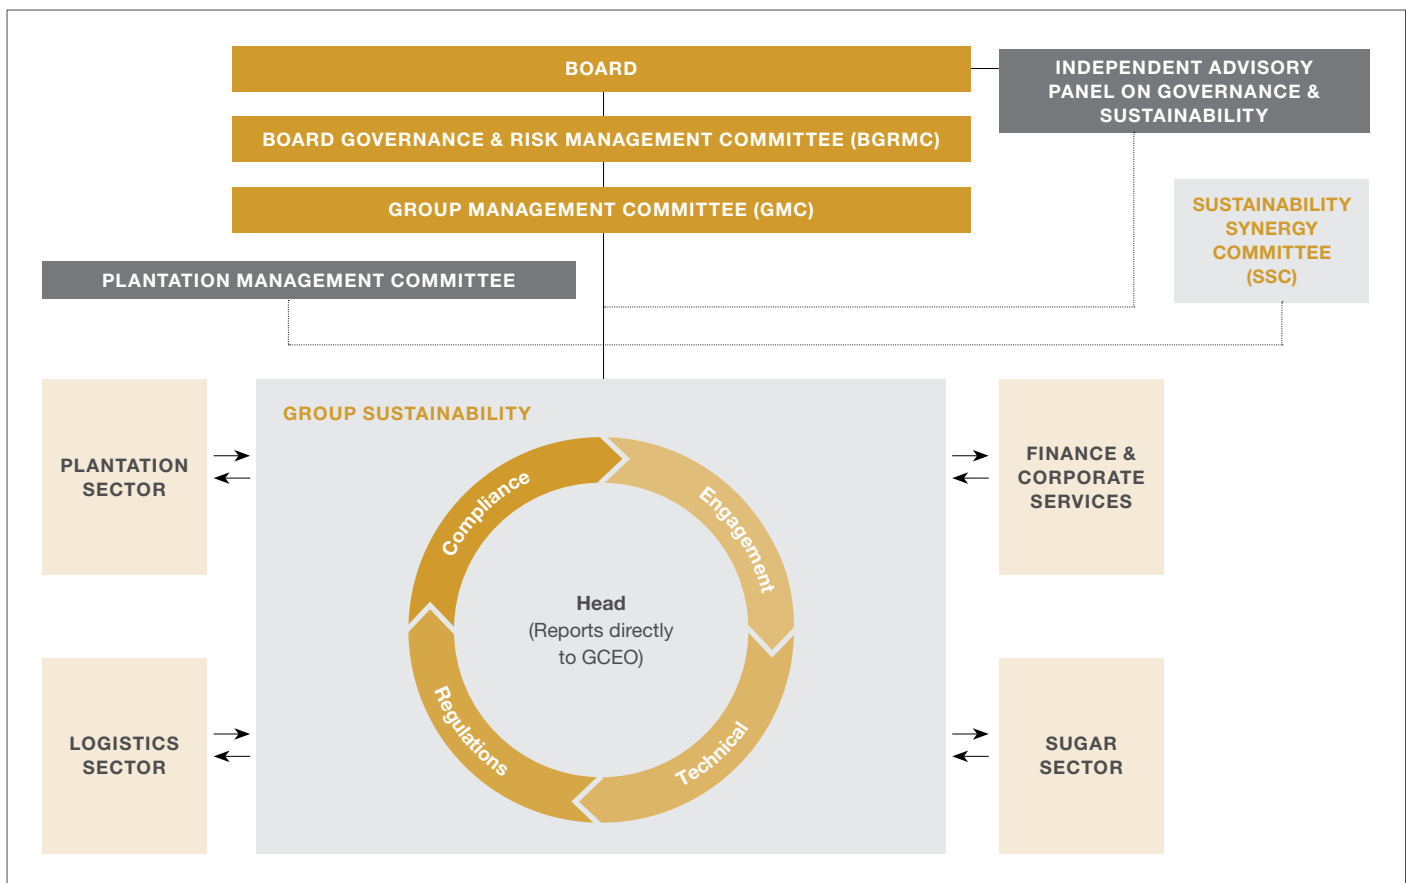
BOARD

INDEPENDENT ADVISORY PANEL ON GOVERNANCE & SUSTAINABILITY

BOARD GOVERNANCE & RISK MANAGEMENT COMMITTEE (BGRMC)

GROUP MANAGEMENT COMMITTEE (GMC)

SUSTAINABILITY SYNERGY COMMITTEE (SSC)

PLANTATION MANAGEMENT COMMITTEE

PLANTATION SECTOR

GROUP SUSTAINABILITY

Compliance

Engagement

Technical

Regulations

Head
(Reports directly to GCEO)

FINANCE & CORPORATE SERVICES

LOGISTICS SECTOR

SUGAR SECTOR